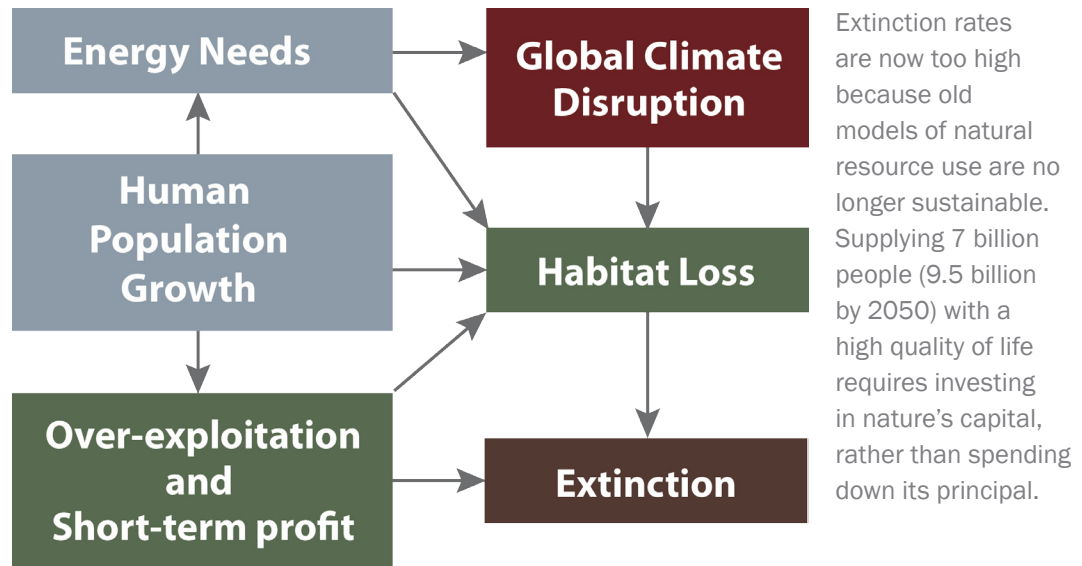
Energy Needs

Global Climate Disruption

Human Population Growth

Habitat Loss

Over-exploitation and Short-term profit

Extinction

Extinction rates are now too high because old models of natural resource use are no longer sustainable. Supplying 7 billion people (9.5 billion by 2050) with a high quality of life requires investing in nature's capital, rather than spending down its principal.